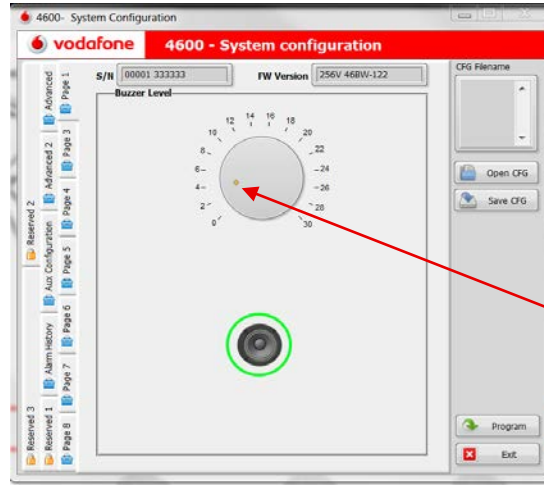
4600- System Configuration

vodafone

4600 - System configuration

S/N 00001 333333

FW Version 256V 46BW-122

CFG Filename

Buzzer Level

0
2
4
6
8
10
12
14
16
18
20
22
24
26
28
30

Open CFG

Save CFG

Program

Exit

Page 1
Advanced
Page 3
Advanced 2
Page 4
Reserved 2
Page 5
Aux Configuration
Page 6
Alarm History
Page 7
Reserved 1
Reserved 3
Page 8